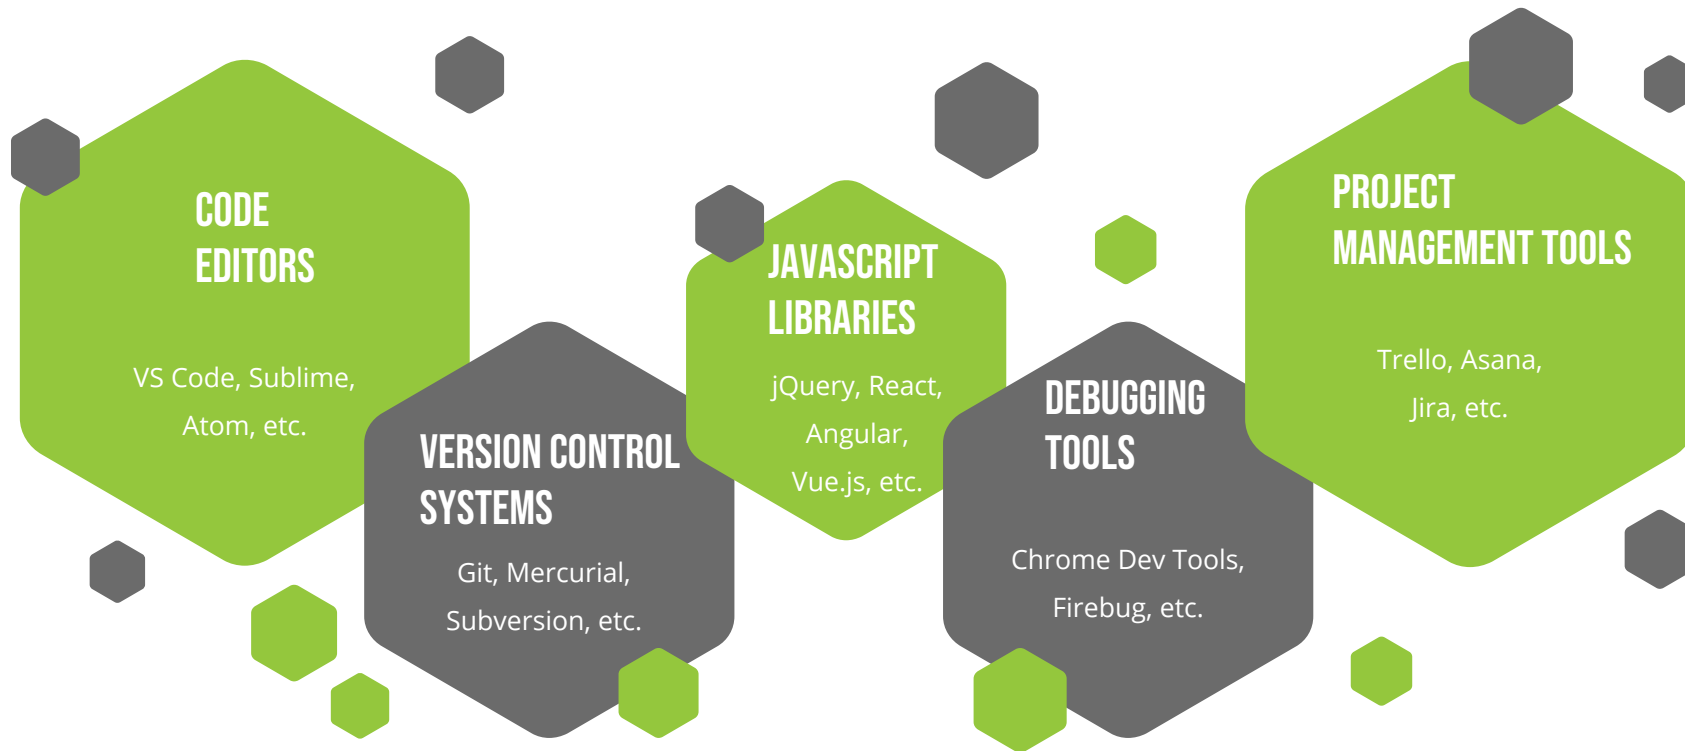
CODE EDITORS

VS Code, Sublime, Atom, etc.

VERSION CONTROL SYSTEMS

Git, Mercurial, Subversion, etc.

JAVASCRIPT LIBRARIES

jQuery, React, Angular, Vue.js, etc.

DEBUGGING TOOLS

Chrome Dev Tools, Firebug, etc.

PROJECT MANAGEMENT TOOLS

Trello, Asana, Jira, etc.